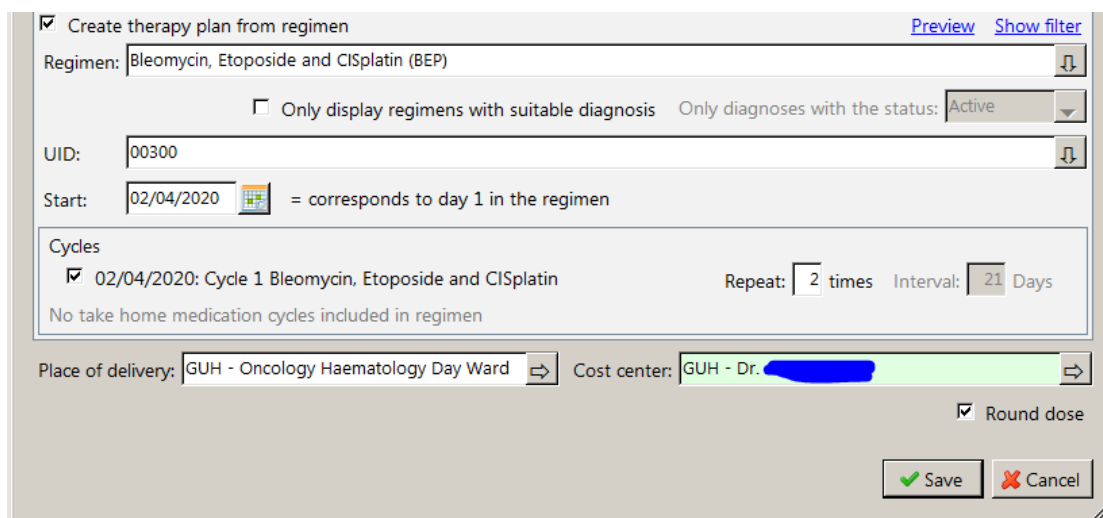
☑ Create therapy plan from regimen

Preview Show filter

Regimen: Bleomycin, Etoposide and CISplatin (BEP)

☐ Only display regimens with suitable diagnosis Only diagnoses with the status: Active

UID: 00300

Start: 02/04/2020 = corresponds to day 1 in the regimen

Cycles

☑ 02/04/2020: Cycle 1 Bleomycin, Etoposide and CISplatin

Repeat: 2 times Interval: 21 Days

No take home medication cycles included in regimen

Place of delivery: GUH - Oncology Haematology Day Ward

Cost center: GUH - Dr. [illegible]

☑ Round dose

Save Cancel